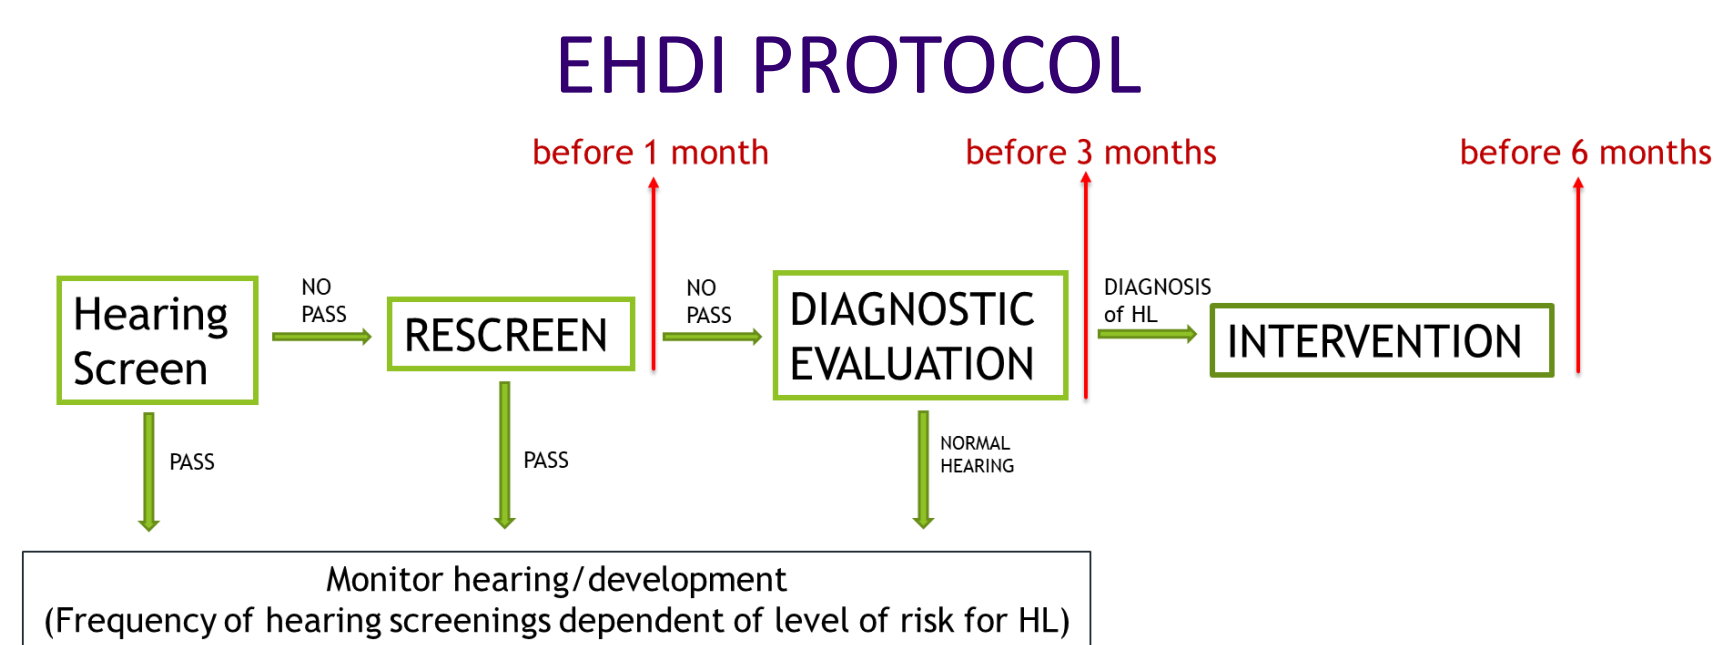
EHDI PROTOCOL

before 1 month

before 3 months

before 6 months

Hearing Screen

NO PASS

RESCREEN

NO PASS

DIAGNOSTIC EVALUATION

DIAGNOSIS of HL

INTERVENTION

PASS

PASS

NORMAL HEARING

Monitor hearing/development
(Frequency of hearing screenings dependent of level of risk for HL)